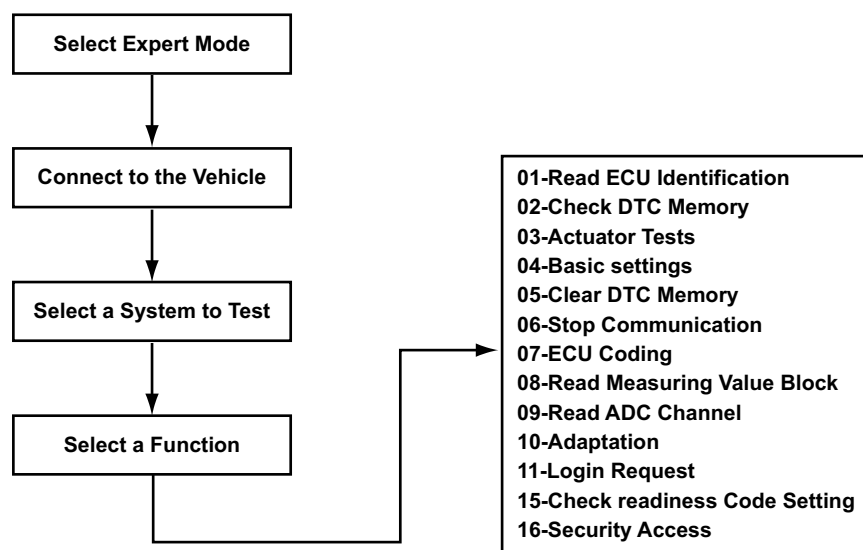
Select Expert Mode

Connect to the Vehicle

Select a System to Test

Select a Function

01-Read ECU Identification
02-Check DTC Memory
03-Actuator Tests
04-Basic settings
05-Clear DTC Memory
06-Stop Communication
07-ECU Coding
08-Read Measuring Value Block
09-Read ADC Channel
10-Adaptation
11-Login Request
15-Check readiness Code Setting
16-Security Access